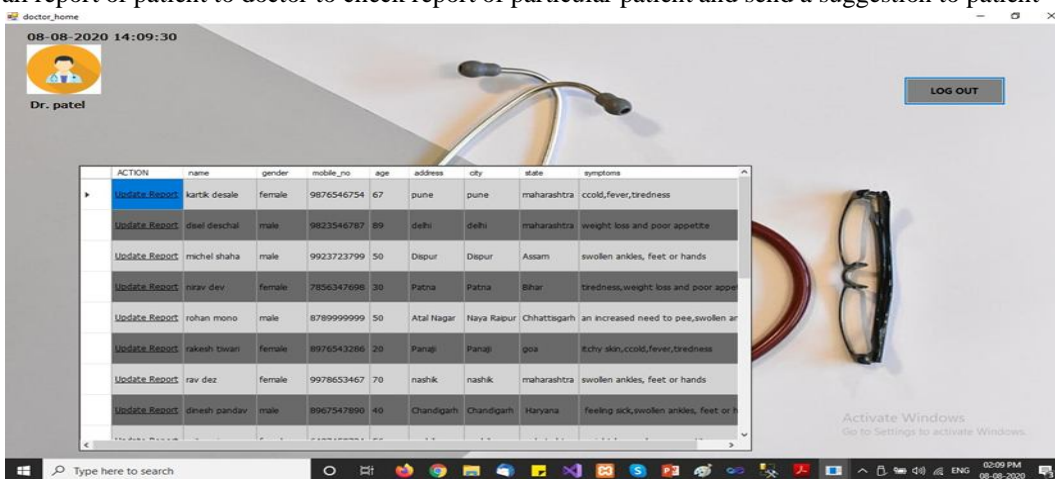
all report of patient to doctor to check report of particular patient and send a suggestion to patient

doctor_home

08-08-2020 14:09:30

Dr. patel

LOG OUT

| | ACTION | name | gender | mobile_no | age | address | city | state | symptoms |
|---|---|---|---|---|---|---|---|---|---|
| ▸ | Update Report | kartik desale | female | 9876546754 | 67 | pune | pune | maharashtra | ccold,fever,tiredness |
| | Update Report | dsel deschal | male | 9823546787 | 89 | delhi | delhi | maharashtra | weight loss and poor appetite |
| | Update Report | michel shaha | male | 9923723799 | 50 | Dispur | Dispur | Assam | swollen ankles, feet or hands |
| | Update Report | nirav dev | female | 7856347698 | 30 | Patna | Patna | Bihar | tiredness,weight loss and poor appe |
| | Update Report | rohan mono | male | 8789999999 | 50 | Atal Nagar | Naya Raipur | Chhattisgarh | an increased need to pee,swollen ar |
| | Update Report | rakesh tiwari | female | 8976543286 | 20 | Panaji | Panaji | goa | itchy skin,ccold,fever,tiredness |
| | Update Report | rav dez | female | 9978653467 | 70 | nashik | nashik | maharashtra | swollen ankles, feet or hands |
| | Update Report | dinesh pandav | male | 8967547890 | 40 | Chandigarh | Chandigarh | Haryana | feeling sick,swollen ankles, feet or h |
| | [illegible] | | | | | | | | |

Activate Windows
Go to Settings to activate Windows.

Type here to search

ENG 02:09 PM 08-08-2020